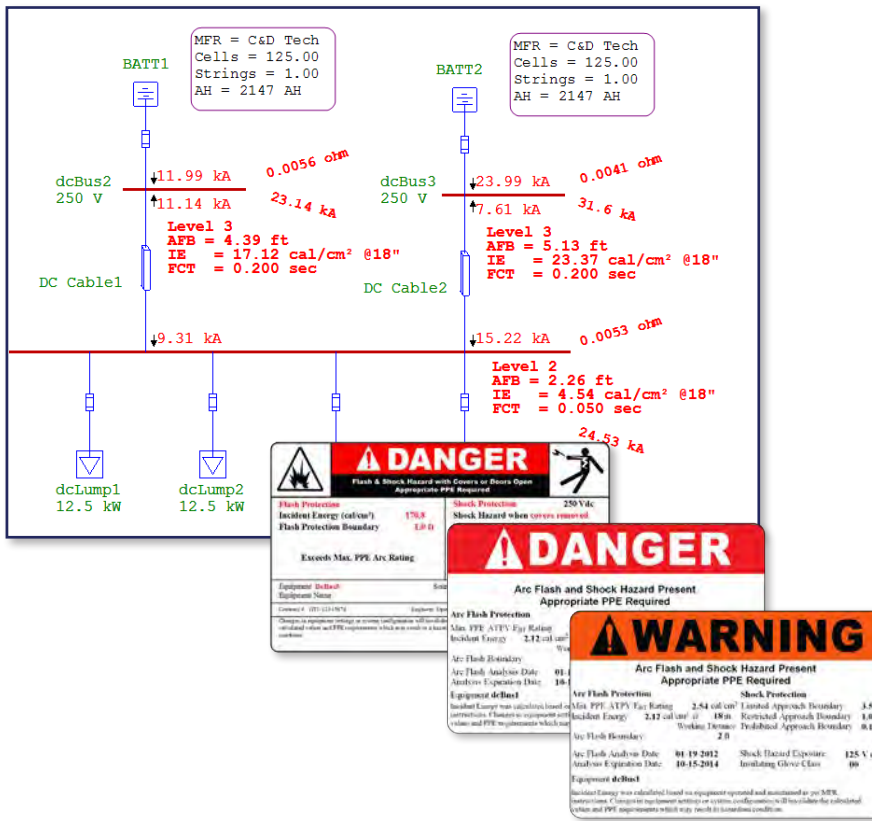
MFR = C&D Tech
Cells = 125.00
Strings = 1.00
AH = 2147 AH

BATT1

MFR = C&D Tech
Cells = 125.00
Strings = 1.00
AH = 2147 AH

BATT2

dcBus2
250 V

11.99 kA
11.14 kA

0.0056 ohm
23.14 kA

Level 3
AFB = 4.39 ft
IE = 17.12 cal/cm² @18"
FCT = 0.200 sec

dcBus3
250 V

23.99 kA
7.61 kA

0.0041 ohm
31.6 kA

Level 3
AFB = 5.13 ft
IE = 23.37 cal/cm² @18"
FCT = 0.200 sec

DC Cable1

DC Cable2

9.31 kA

15.22 kA

0.0053 ohm

Level 2
AFB = 2.26 ft
IE = 4.54 cal/cm² @18"
FCT = 0.050 sec

24.53 kA

dcLump1
12.5 kW

dcLump2
12.5 kW

DANGER
Flash & Shock Hazard with Covers or Doors Open
Appropriate PPE Required

Flash Protection
Incident Energy (cal/cm²) 170.8
Flash Protection Boundary 1.0 D

Shock Protection 250 Vdc
Shock Hazard when covers removed

Exceeds Max. PPE Arc Rating

Equipment: dcBus1
Equipment Name

DANGER
Arc Flash and Shock Hazard Present
Appropriate PPE Required

Arc Flash Protection
Max. PPE ATPV Egr Rating
Incident Energy 2.12 cal/
Arc Flash Boundary
Arc Flash Analysis Date
Analysis Expiration Date
Equipment dcBus1

WARNING
Arc Flash and Shock Hazard Present
Appropriate PPE Required

Arc Flash Protection
Min. PPE ATPV Egr Rating 2.54 cal/cm²
Incident Energy 2.17 cal/cm² @ 18 in
Working Distance
Arc Flash Boundary 2 ft
Arc Flash Analysis Date 01-19-2012
Analysis Expiration Date 10-15-2014

Shock Protection
Limited Approach Boundary 3.5
Restricted Approach Boundary 1.0
Prohibited Approach Boundary 0.1
Shock Hazard Exposure 125 V
Insulating Glove Class 00

Equipment dcBus1
Incident Energy was calculated based on equipment operated and maintained as per MFR instructions. Changes in equipment settings or system configuration will invalidate the calculated values and PPE requirements which may result in hazardous condition.